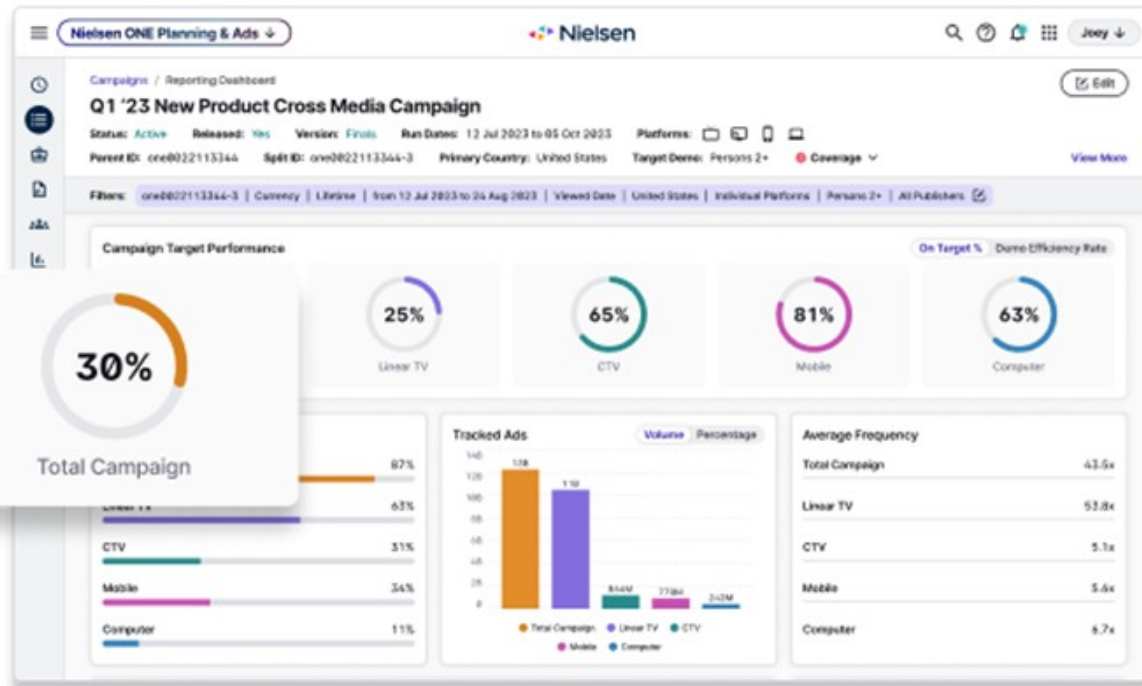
Nielsen ONE Planning & Ads

Nielsen

Joey

Campaigns / Reporting Dashboard

Q1 '23 New Product Cross Media Campaign

Edit

Status: Active Released: Yes Version: Finals Run Dates: 12 Jul 2023 to 05 Oct 2023 Platforms:

Parent ID: one0022113344 Split ID: one0022113344-3 Primary Country: United States Target Demo: Persons 2+ Coverage

View More

Filters: one0022113344-3 | Currency | Lifetime | from 12 Jul 2023 to 24 Aug 2023 | Viewed Date | United States | Individual Platforms | Persons 2+ | All Publishers

Campaign Target Performance

On Target % Demo Efficiency Rate

30%

Total Campaign

25%

Linear TV

65%

CTV

81%

Mobile

63%

Computer

87%

Linear TV 63%

CTV 31%

Mobile 34%

Computer 11%

Tracked Ads

Volume Percentage

140 120 100 80 60 40 20 0

128 110 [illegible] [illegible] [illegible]

Total Campaign Linear TV CTV Mobile Computer

Average Frequency

Total Campaign 43.5x

Linear TV 53.8x

CTV 5.1x

Mobile 5.6x

Computer 6.7x